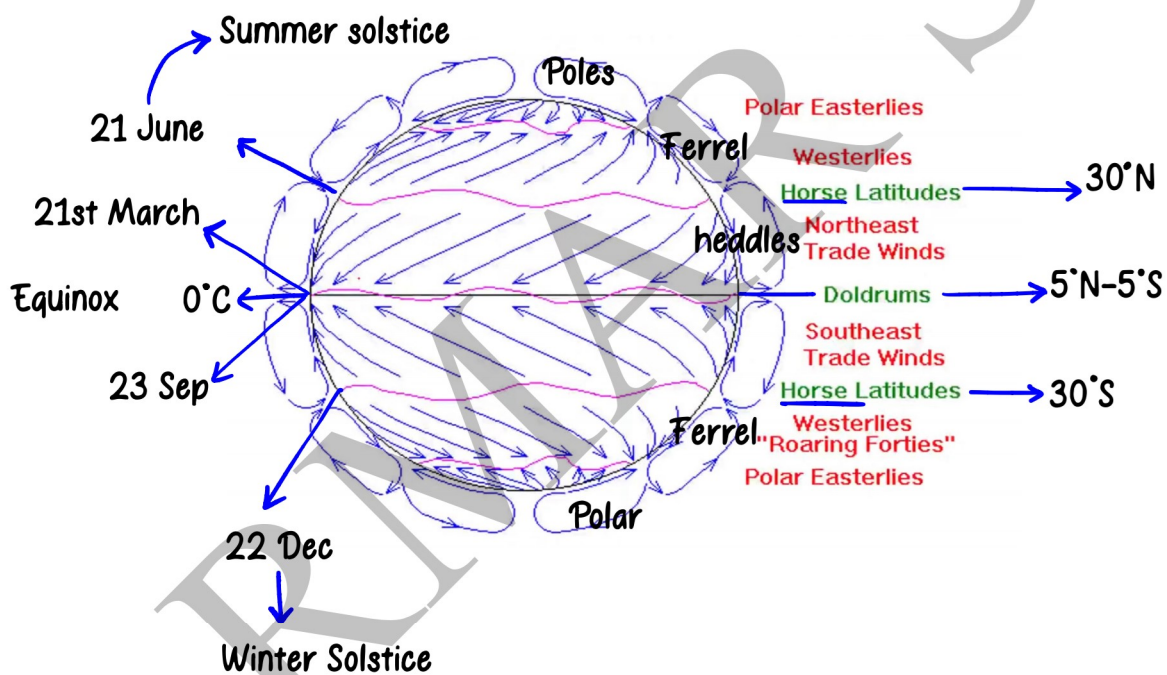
Summer solstice

21 June

21st March

Equinox 0°C

23 Sep

22 Dec

Winter Solstice

Poles

Ferrel

heddles

Ferrel

Polar

Polar Easterlies

Westerlies

Horse Latitudes → 30°N

Northeast Trade Winds

Doldrums → 5°N-5°S

Southeast Trade Winds

Horse Latitudes → 30°S

Westerlies "Roaring Forties"

Polar Easterlies

RMAR